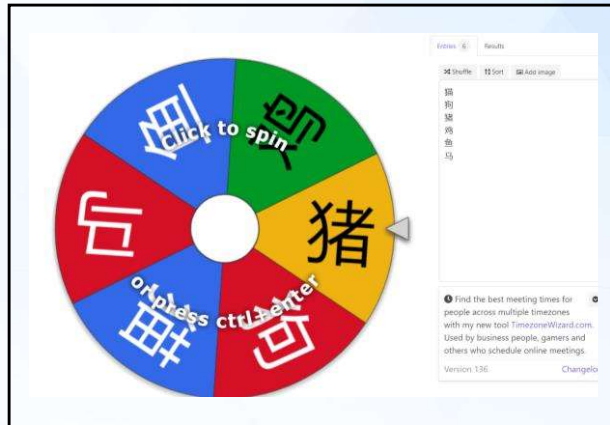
Click to spin

or press ctrl+enter

猪

Entries 6 Results

Shuffle Sort Add image

猫
狗
猪
鸡
鱼
马

Find the best meeting times for people across multiple timezones with my new tool TimezoneWizard.com. Used by business people, gamers and others who schedule online meetings.

Version 136 Changelo